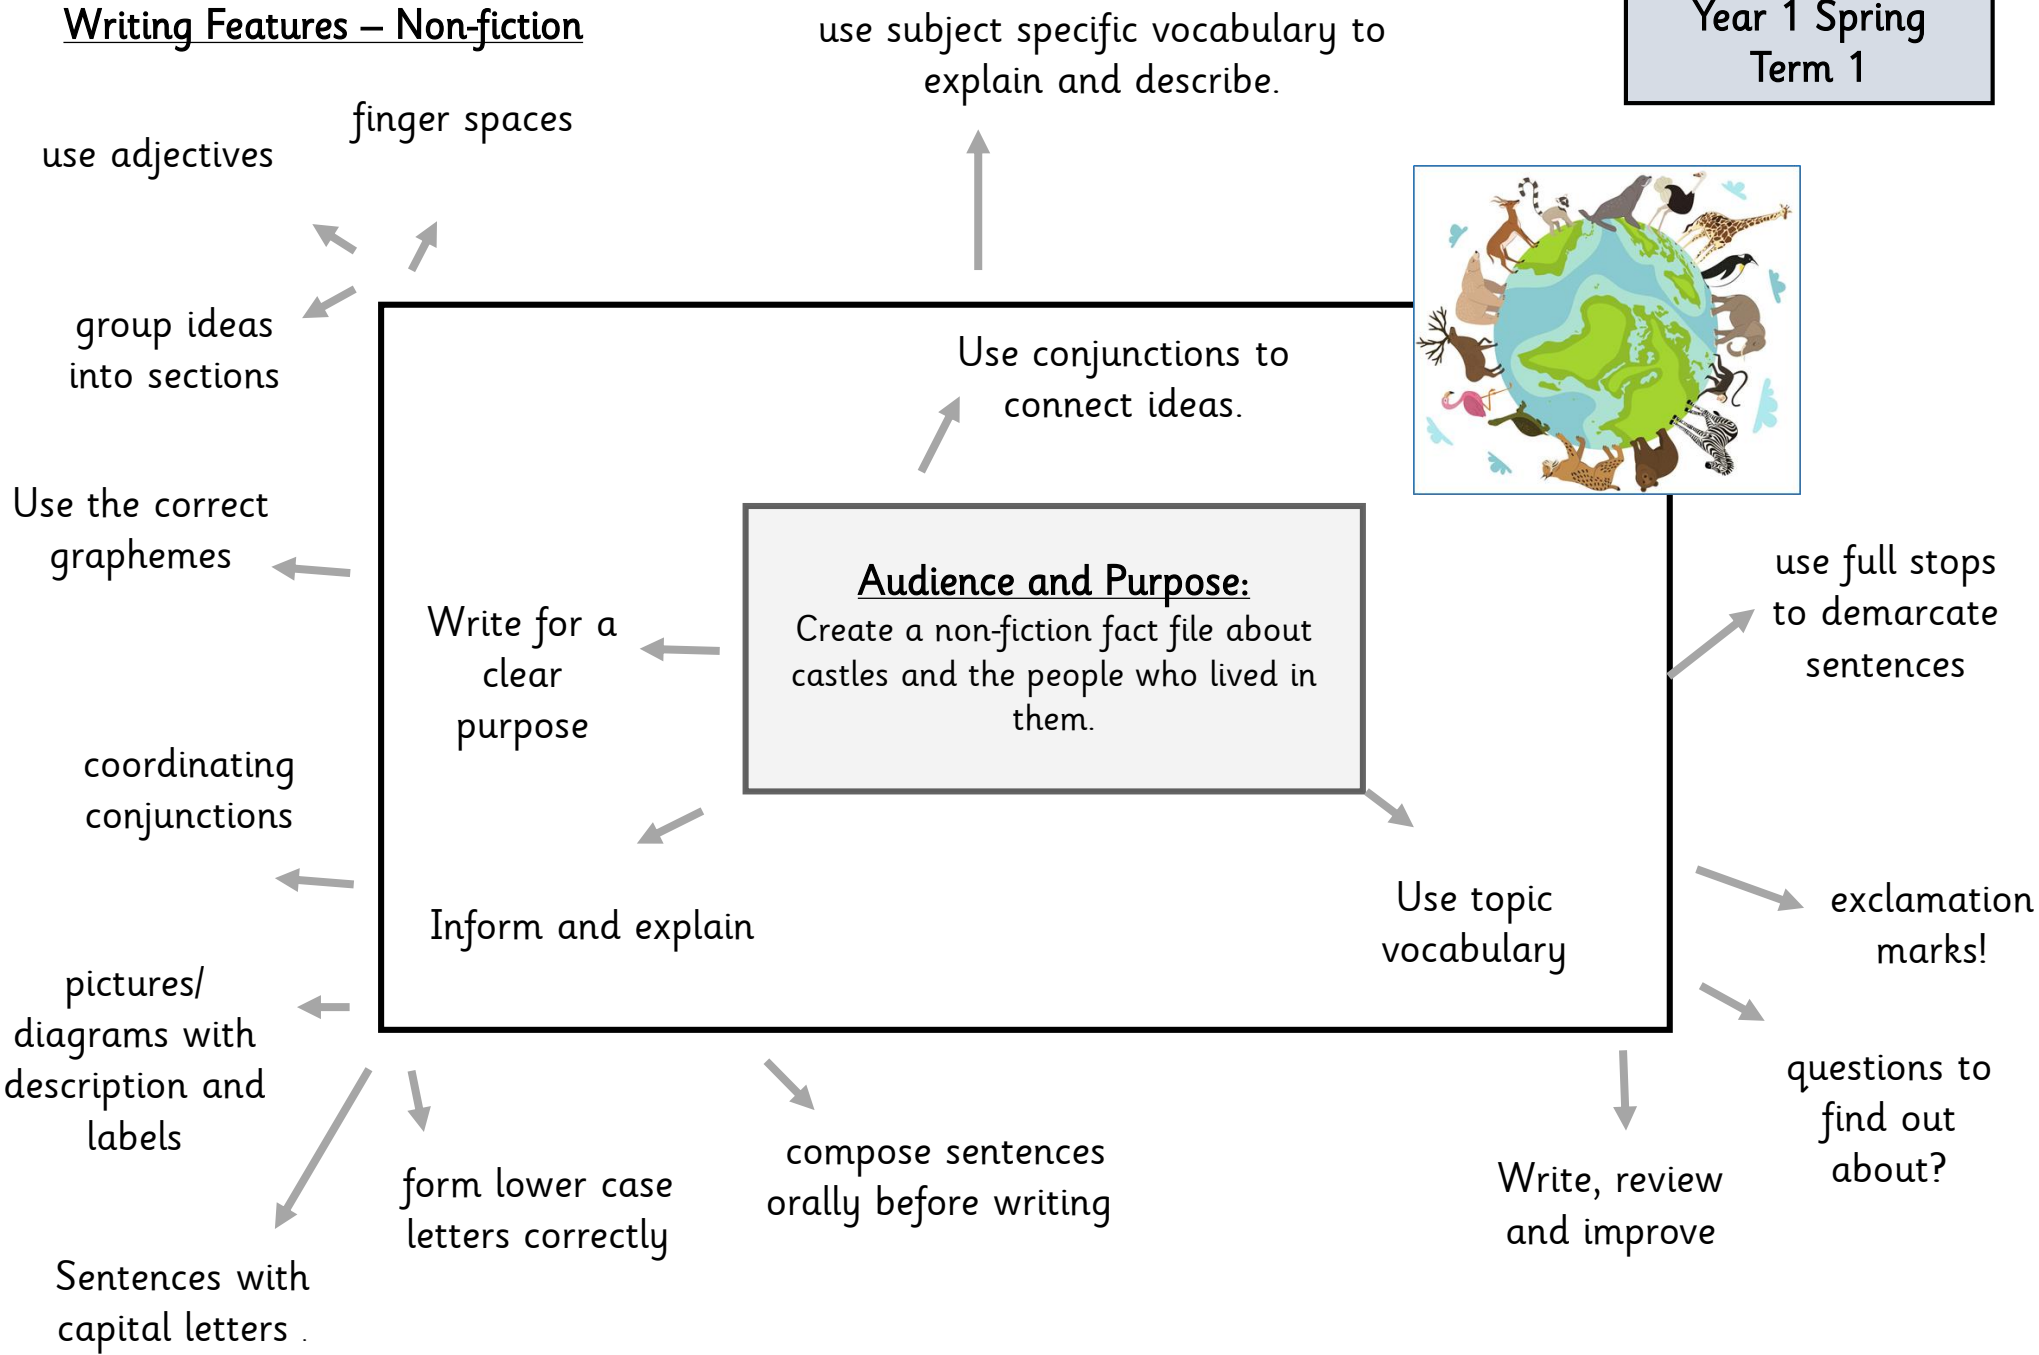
Writing Features – Non-fiction

use subject specific vocabulary to explain and describe.

Year 1 Spring Term 1

finger spaces

use adjectives

group ideas into sections

Use conjunctions to connect ideas.

Use the correct graphemes

Audience and Purpose:
Create a non-fiction fact file about castles and the people who lived in them.

Write for a clear purpose

use full stops to demarcate sentences

coordinating conjunctions

Inform and explain

Use topic vocabulary

exclamation marks!

pictures/ diagrams with description and labels

questions to find out about?

form lower case letters correctly

compose sentences orally before writing

Write, review and improve

Sentences with capital letters .